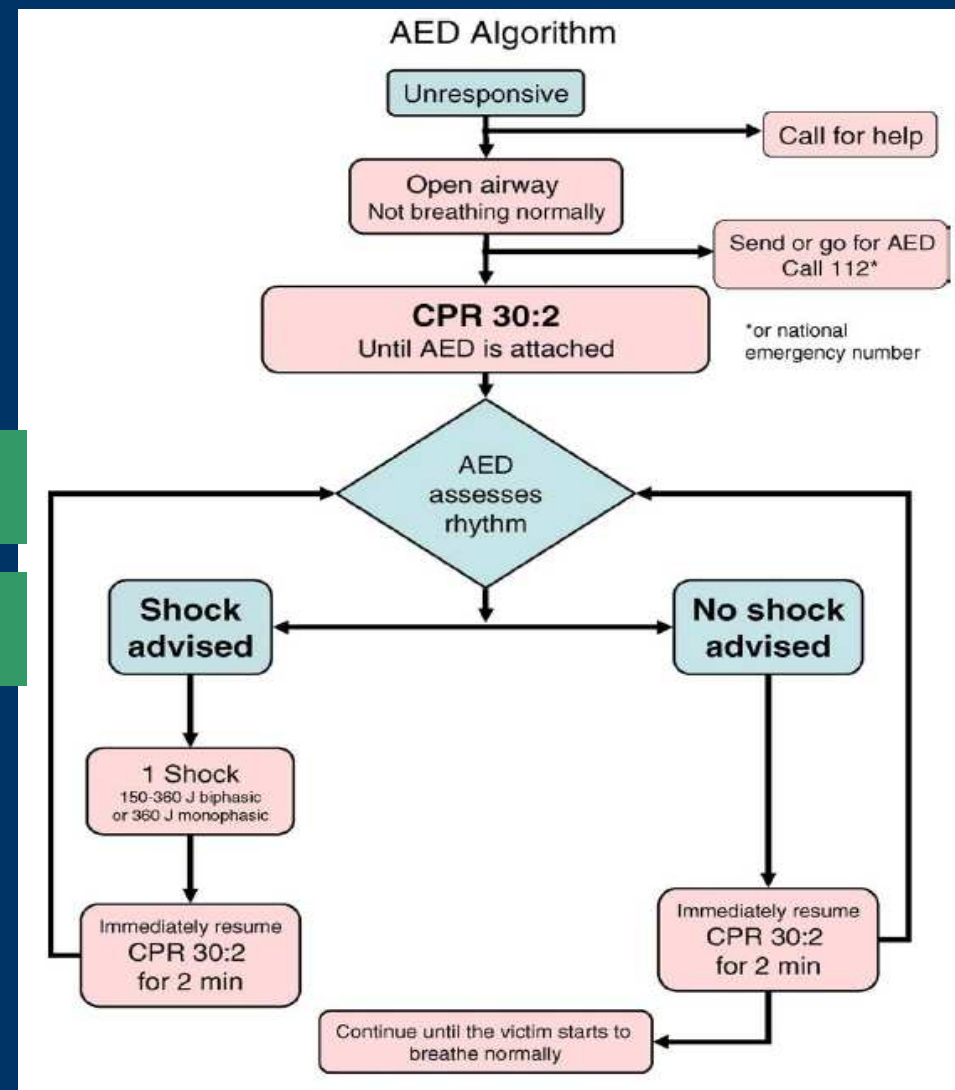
AED Algorithm

Unresponsive

Call for help

Open airway
Not breathing normally

Send or go for AED
Call 112*

CPR 30:2
Until AED is attached

*or national emergency number

AED assesses rhythm

Shock advised

No shock advised

1 Shock
150-360 J biphasic or 360 J monophasic

Immediately resume
CPR 30:2
for 2 min

Immediately resume
CPR 30:2
for 2 min

Continue until the victim starts to breathe normally